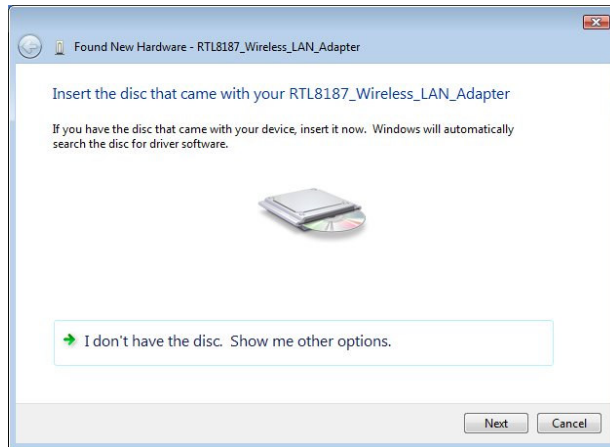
Found New Hardware - RTL8187_Wireless_LAN_Adapter

Insert the disc that came with your RTL8187_Wireless_LAN_Adapter

If you have the disc that came with your device, insert it now. Windows will automatically search the disc for driver software.

I don't have the disc. Show me other options.

Next
Cancel